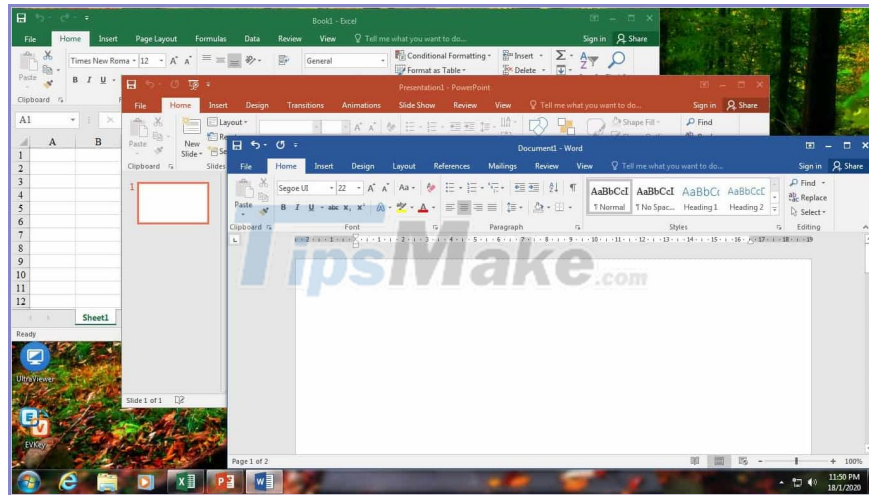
Book1 - Excel

File Home Insert Page Layout Formulas Data Review View Tell me what you want to do... Sign in Share

Times New Roma 12 General Conditional Formatting Format as Table Insert Delete

Paste

Clipboard

A1

| | A | B |
|---|---|---|
| 1 | | |
| 2 | | |
| 3 | | |
| 4 | | |
| 5 | | |
| 6 | | |
| 7 | | |
| 8 | | |
| 9 | | |
| 10 | | |
| 11 | | |
| 12 | | |

Sheet1

Ready

Presentation1 - PowerPoint

File Home Insert Design Transitions Animations Slide Show Review View Tell me what you want to do... Sign in Share

Paste New Slide Layout Shape Fill Find

Clipboard Slides

1

Slide 1 of 1

Document1 - Word

File Home Insert Design Layout References Mailings Review View Tell me what you want to do... Sign in Share

Segoe UI 22 Aa

Paste B I U abc x, x'

AaBbCcI AaBbCcI AaBbCc AaBbCcC

¶ Normal ¶ No Spac... Heading 1 Heading 2

Find Replace Select

Clipboard Font Paragraph Styles Editing

TipsMake.com

Page 1 of 2

100%

UltraViewer

EVKey

11:50 PM
18/1/2020